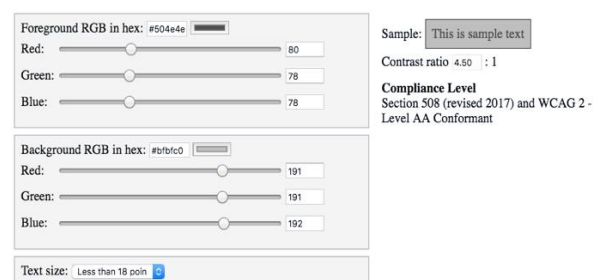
Foreground RGB in hex: #504e4e

Red: 80

Green: 78

Blue: 78

Background RGB in hex: #bfbfc0

Red: 191

Green: 191

Blue: 192

Text size: Less than 18 poin

Sample: This is sample text

Contrast ratio 4.50 : 1

**Compliance Level**
Section 508 (revised 2017) and WCAG 2 - Level AA Conformant